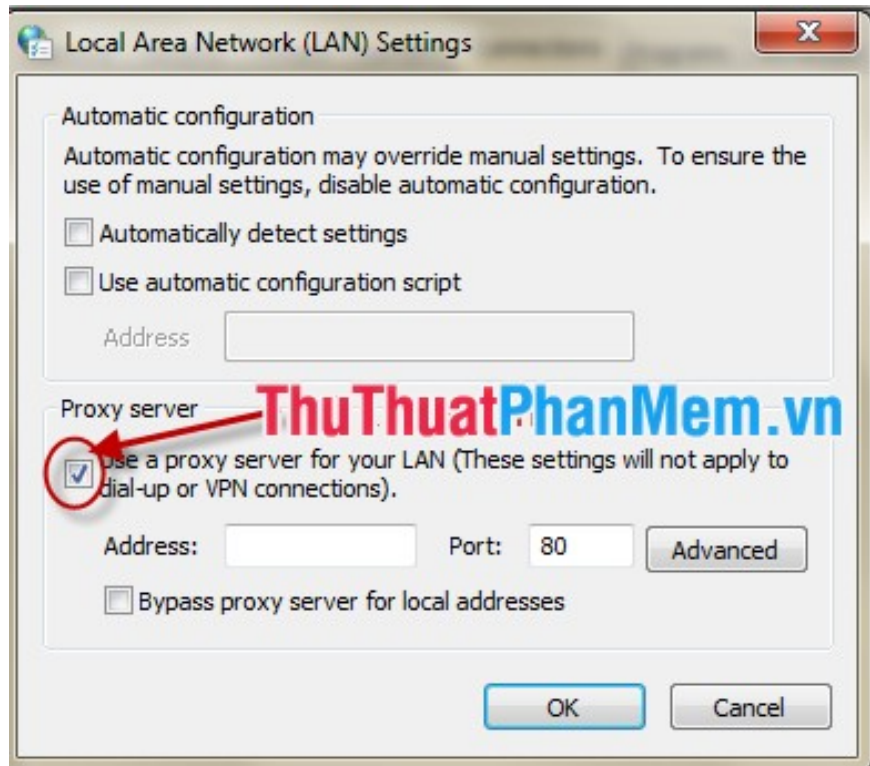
Local Area Network (LAN) Settings

Automatic configuration

Automatic configuration may override manual settings. To ensure the use of manual settings, disable automatic configuration.

Automatically detect settings

Use automatic configuration script

Address

Proxy server

ThuThuatPhanMem.vn

Use a proxy server for your LAN (These settings will not apply to dial-up or VPN connections).

Address:

Port: 80

Advanced

Bypass proxy server for local addresses

OK

Cancel